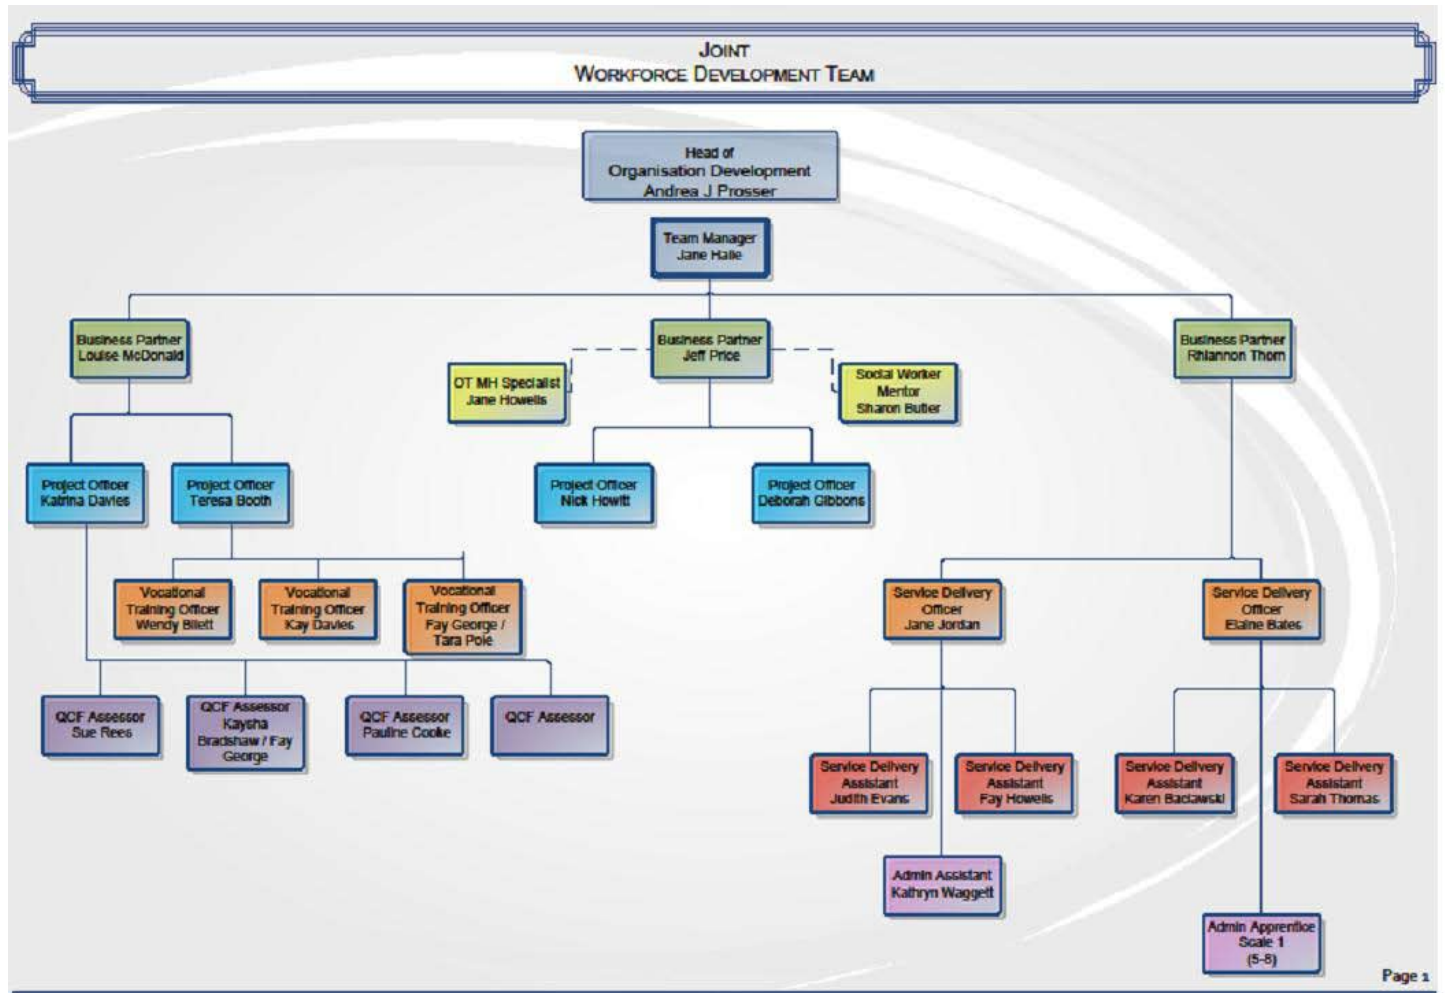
JOINT
WORKFORCE DEVELOPMENT TEAM

Head of
Organisation Development
Andrea J Prosser

Team Manager
Jane Halle

Business Partner
Louise McDonald

Business Partner
Jeff Price

Business Partner
Rhiannon Thom

OT MH Specialist
Jane Howells

Social Worker
Mentor
Sharon Butler

Project Officer
Katrina Davies

Project Officer
Teresa Booth

Project Officer
Nick Howitt

Project Officer
Deborah Gibbons

Vocational
Training Officer
Wendy Billett

Vocational
Training Officer
Kay Davies

Vocational
Training Officer
Fay George /
Tara Pole

QCF Assessor
Sue Rees

QCF Assessor
Kaysha
Bradshaw / Fay
George

QCF Assessor
Pauline Cooke

QCF Assessor

Service Delivery
Officer
Jane Jordan

Service Delivery
Officer
Elaine Bates

Service Delivery
Assistant
Judith Evans

Service Delivery
Assistant
Fay Howells

Service Delivery
Assistant
Karen Baclawski

Service Delivery
Assistant
Sarah Thomas

Admin Assistant
Kathryn Waggett

Admin Apprentice
Scale 1
(5-8)

Page 1